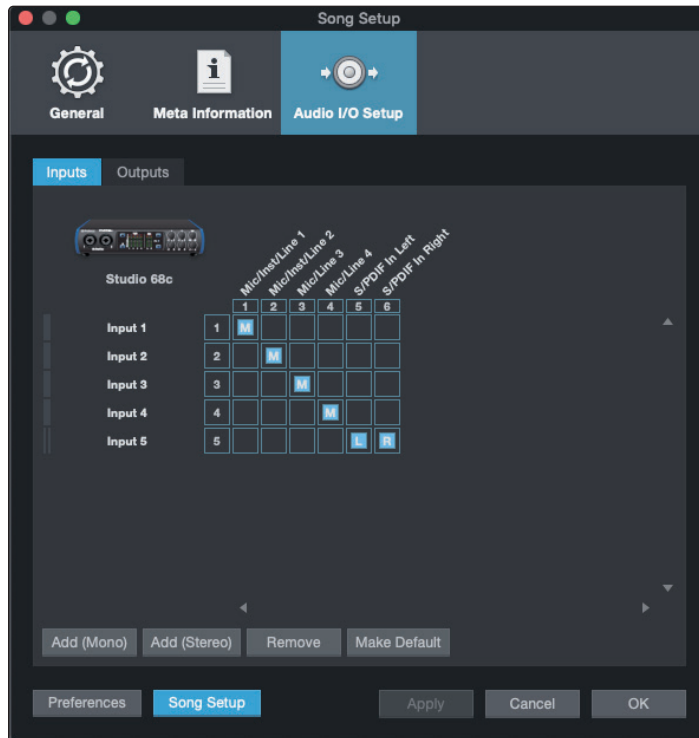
Song Setup

General

Meta Information

Audio I/O Setup

Inputs

Outputs

Studio 68c

Mic/Inst/Line 1
Mic/Inst/Line 2
Mic/Line 3
Mic/Line 4
S/PDIF In Left
S/PDIF In Right

| | | 1 | 2 | 3 | 4 | 5 | 6 |
|---|---|---|---|---|---|---|---|
| Input 1 | 1 | M | | | | | |
| Input 2 | 2 | | M | | | | |
| Input 3 | 3 | | | M | | | |
| Input 4 | 4 | | | | M | | |
| Input 5 | 5 | | | | | L | R |

Add (Mono)

Add (Stereo)

Remove

Make Default

Preferences

Song Setup

Apply

Cancel

OK